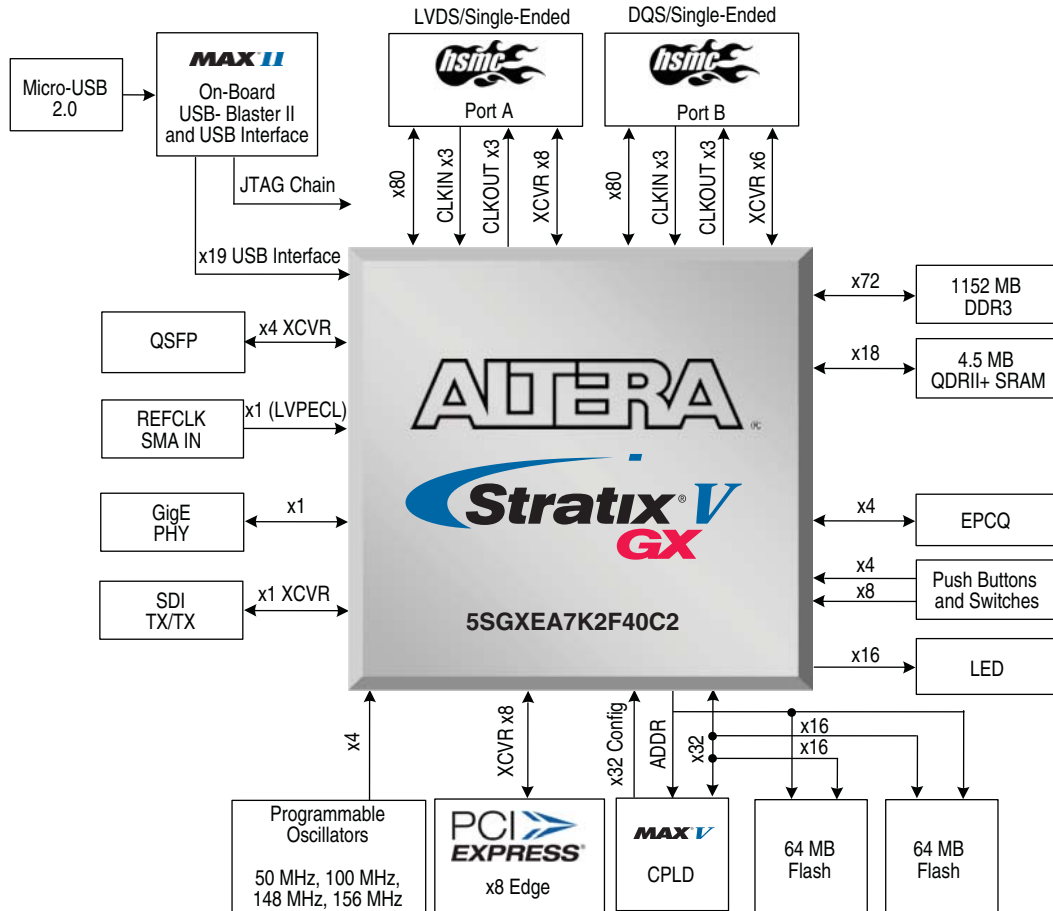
LVDS/Single-Ended

DQS/Single-Ended

Micro-USB 2.0

MAX II
On-Board USB- Blaster II and USB Interface

hsmc
Port A

hsmc
Port B

JTAG Chain

x19 USB Interface

x80
CLKIN x3
CLKOUT x3
XCVR x8

x80
CLKIN x3
CLKOUT x3
XCVR x6

x72
1152 MB DDR3

x18
4.5 MB QDRII+ SRAM

QSFP
x4 XCVR

REFCLK SMA IN
x1 (LVPECL)

GigE PHY
x1

SDI TX/TX
x1 XCVR

ALTERA
Stratix V GX
5SGXEA7K2F40C2

x4
EPCQ

x4
x8
Push Buttons and Switches

x16
LED

x4
Programmable Oscillators
50 MHz, 100 MHz, 148 MHz, 156 MHz

XCVR x8
PCI EXPRESS
x8 Edge

x32 Config
ADDR
x32
MAX V
CPLD

x16
x16

64 MB Flash

64 MB Flash